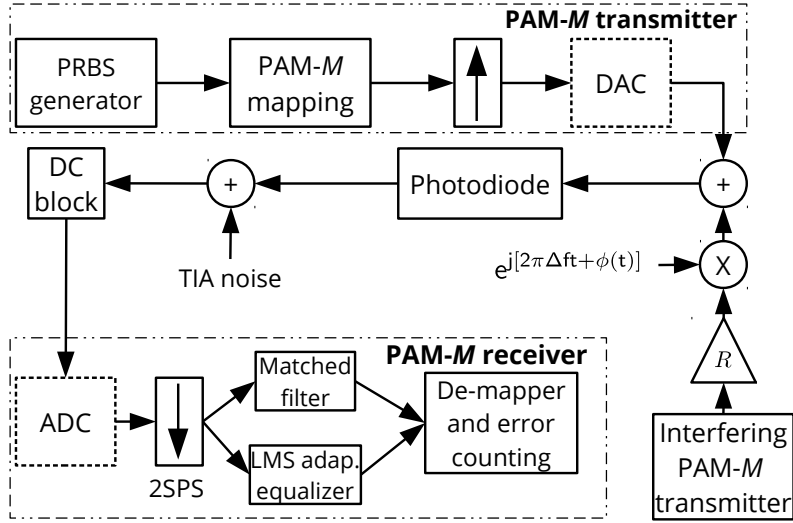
PAM-*M* transmitter

PRBS generator

PAM-*M* mapping

DAC

DC block

+

Photodiode

+

TIA noise

$e^{j[2\pi\Delta ft+\phi(t)]}$

X

$R$

PAM-*M* receiver

ADC

2SPS

Matched filter

LMS adap. equalizer

De-mapper and error counting

Interfering PAM-*M* transmitter